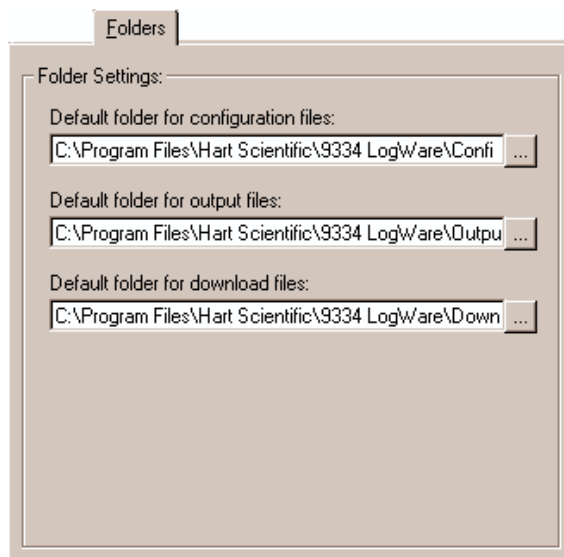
Folders

Folder Settings:

Default folder for configuration files:

C:\Program Files\Hart Scientific\9334 LogWare\Confi ...

Default folder for output files:

C:\Program Files\Hart Scientific\9334 LogWare\Outpu ...

Default folder for download files:

C:\Program Files\Hart Scientific\9334 LogWare\Down ...